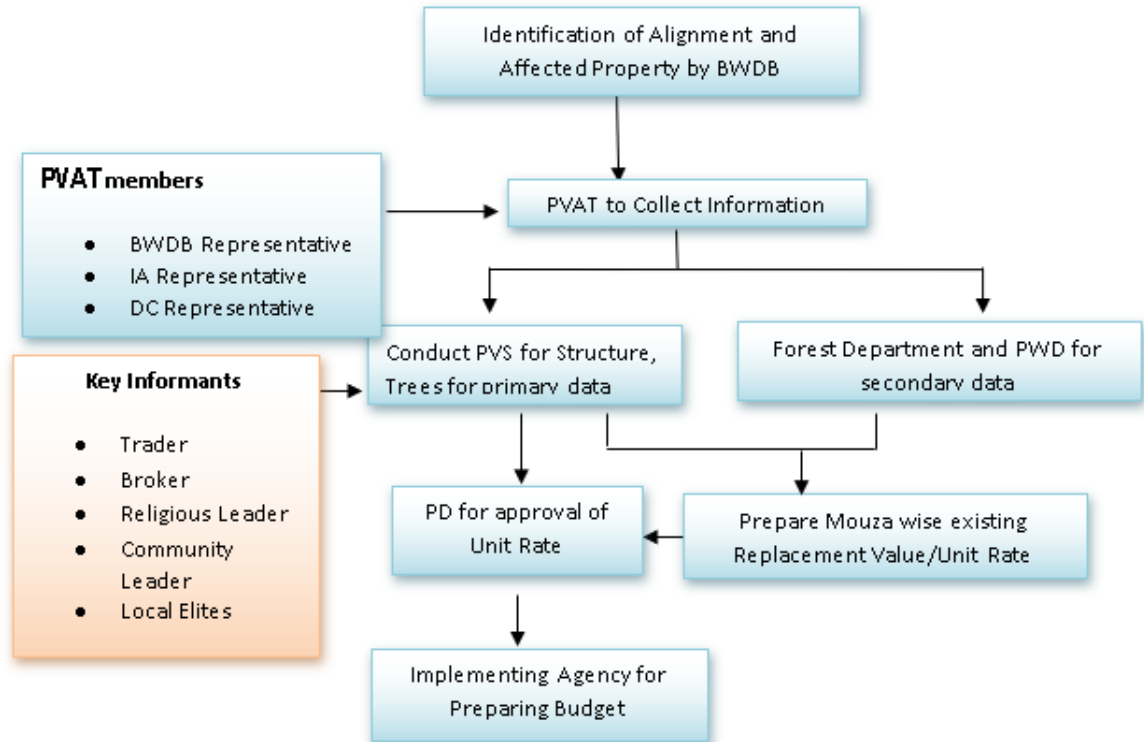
Identification of Alignment and Affected Property by BWDB

PVAT members

- BWDB Representative
- IA Representative
- DC Representative

PVAT to Collect Information

Key Informants

- Trader
- Broker
- Religious Leader
- Community Leader
- Local Elites

Conduct PVS for Structure, Trees for primary data

Forest Department and PWD for secondary data

PD for approval of Unit Rate

Prepare Mouza wise existing Replacement Value/Unit Rate

Implementing Agency for Preparing Budget